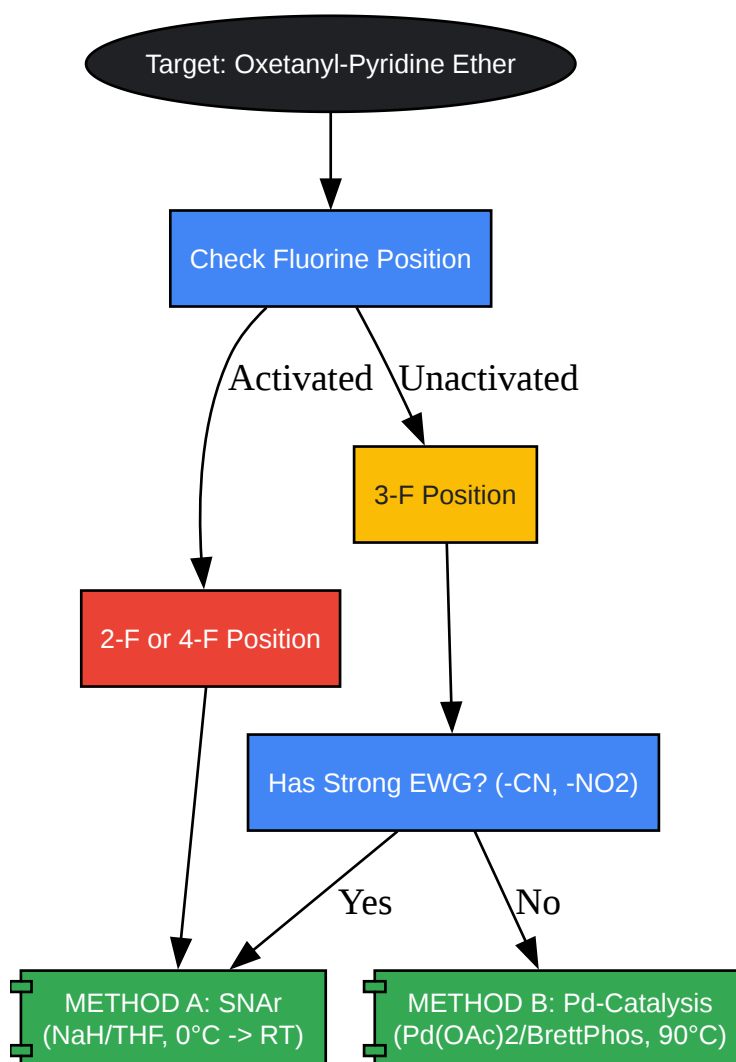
Target: Oxetanyl-Pyridine Ether

Check Fluorine Position

Activated

Unactivated

3-F Position

2-F or 4-F Position

Has Strong EWG? (-CN, -NO2)

Yes

No

METHOD A: SNAr
(NaH/THF, 0°C -> RT)

METHOD B: Pd-Catalysis
(Pd(OAc)2/BrettPhos, 90°C)